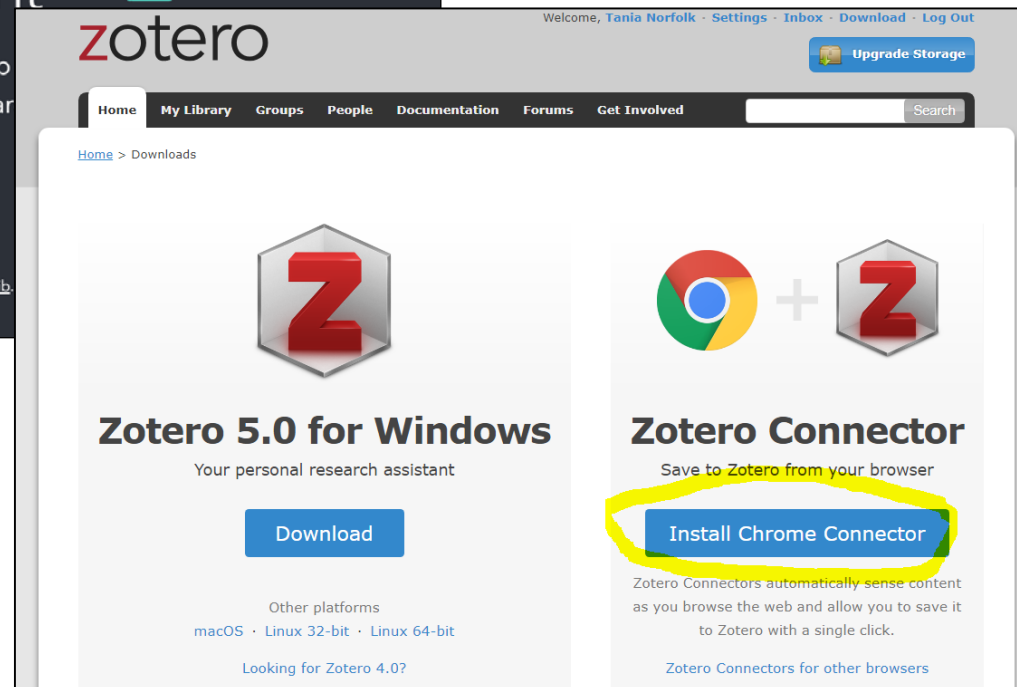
zotero

Welcome, Tania Norfolk · Settings · Inbox · Download · Log Out

Upgrade Storage

Home My Library Groups People Documentation Forums Get Involved Search

Home > Downloads

Zotero 5.0 for Windows

Your personal research assistant

Download

Other platforms

macOS · Linux 32-bit · Linux 64-bit

Looking for Zotero 4.0?

Zotero Connector

Save to Zotero from your browser

Install Chrome Connector

Zotero Connectors automatically sense content as you browse the web and allow you to save it to Zotero with a single click.

Zotero Connectors for other browsers